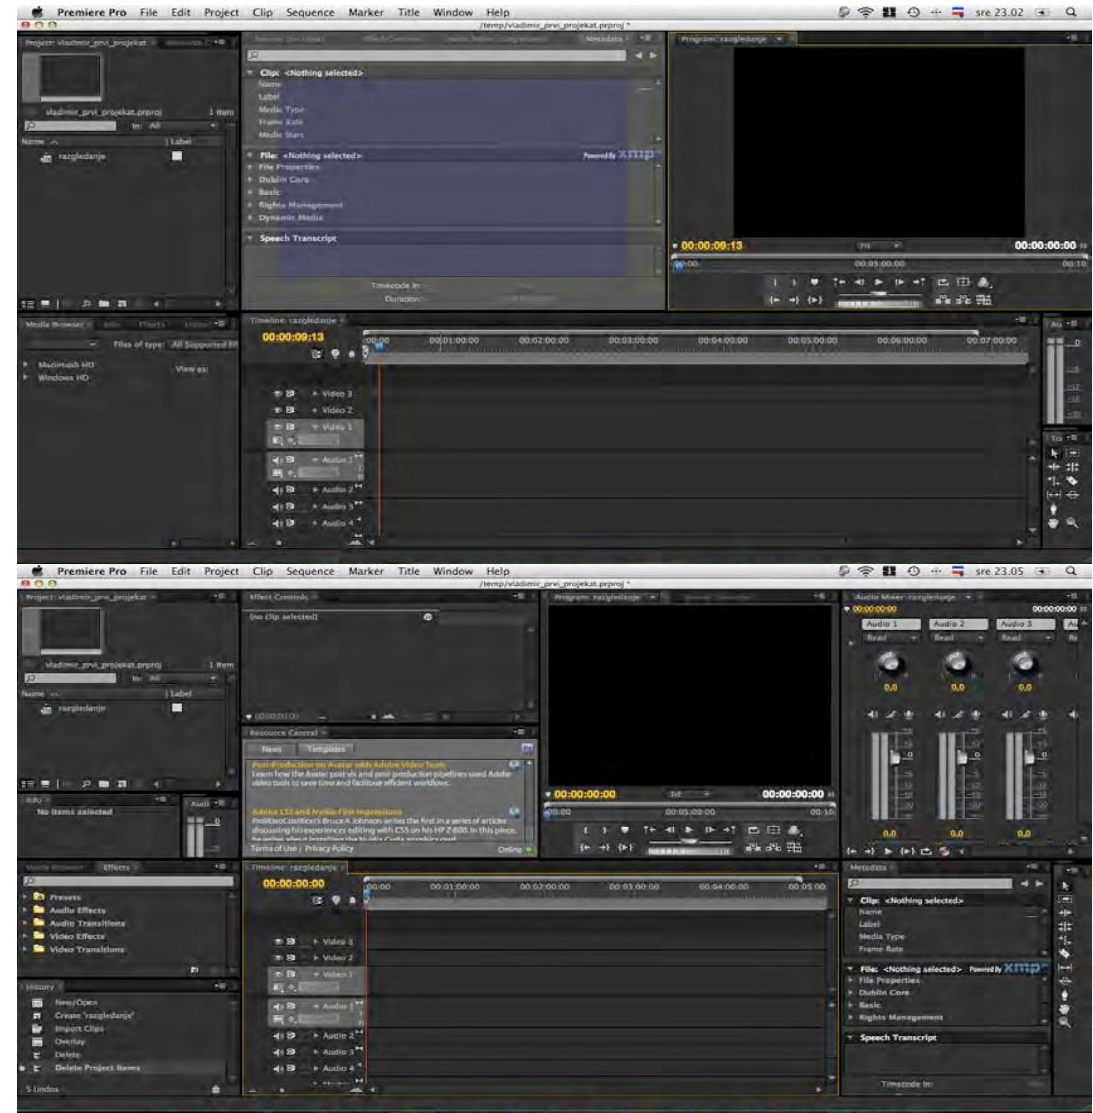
Premiere Pro File Edit Project Clip Sequence Marker Title Window Help
sre 23.02
/temp/vladimir_prvi_projekat.prproj *

Project: vladimir_prvi_projekat
vladimir_prvi_projekat.prproj 1 Item
In: All
Name Label
razgledanje

Metadata
Clip: <Nothing selected>
Name
Label
Media Type
Frame Rate
Media Start
File: <Nothing selected>
Powered By XMP
File Properties
Dublin Core
Basic
Rights Management
Dynamic Media
Speech Transcript
Timecode In:
Duration:

Program: razgledanje
00:00:09:13
Fit
00:00:00:00
00:00
00:05:00:00
00:10

Media Browser
Files of type: All Supported Fil
View as:
Macintosh HD
Windows HD

Timeline: razgledanje
00:00:09:13
00:00
00:01:00:00
00:02:00:00
00:03:00:00
00:04:00:00
00:05:00:00
00:06:00:00
00:07:00:00
Video 3
Video 2
Video 1
Audio 1
Audio 2
Audio 3
Audio 4

Premiere Pro File Edit Project Clip Sequence Marker Title Window Help
sre 23.05
/temp/vladimir_prvi_projekat.prproj *

Project: vladimir_prvi_projekat
vladimir_prvi_projekat.prproj 1 Item
In: All
Name Label
razgledanje

Effect Controls
(no clip selected)
00:00:00:00

Resource Central
News Templates
Post-Production on Avatar with Adobe Video Tools
Learn how the Avatar post viz and post-production pipelines used Adobe video tools to save time and facilitate efficient workflows.
Adobe CS5 and Nvidia First Impressions
ProVideoCoalition's Bruce A Johnson writes the first in a series of articles discussing his experiences editing with CS5 on his HP Z 800. In this piece, he writes about installing the Nvidia Cuda graphics card
Terms of Use | Privacy Policy
Online

Program: razgledanje
00:00:00:00
Fit
00:00:00:00
00:00
00:05:00:00
00:10

Audio Mixer: razgledanje
00:00:00:00
00:00:00:00
Audio 1
Audio 2
Audio 3
Read
Read
Read
0,0
0,0
0,0
0,0
0,0
0,0

Info
No items selected

Media Browser
Effects
Presets
Audio Effects
Audio Transitions
Video Effects
Video Transitions

History
New/Open
Create 'razgledanje'
Import Clips
Overlay
Delete
Delete Project Items
5 Undos

Timeline: razgledanje
00:00:00:00
00:00
00:01:00:00
00:02:00:00
00:03:00:00
00:04:00:00
00:05:00:00
Video 3
Video 2
Video 1
Audio 1
Audio 2
Audio 3
Audio 4

Metadata
Clip: <Nothing selected>
Name
Label
Media Type
Frame Rate
File: <Nothing selected>
Powered By XMP
File Properties
Dublin Core
Basic
Rights Management
Speech Transcript
Timecode In: